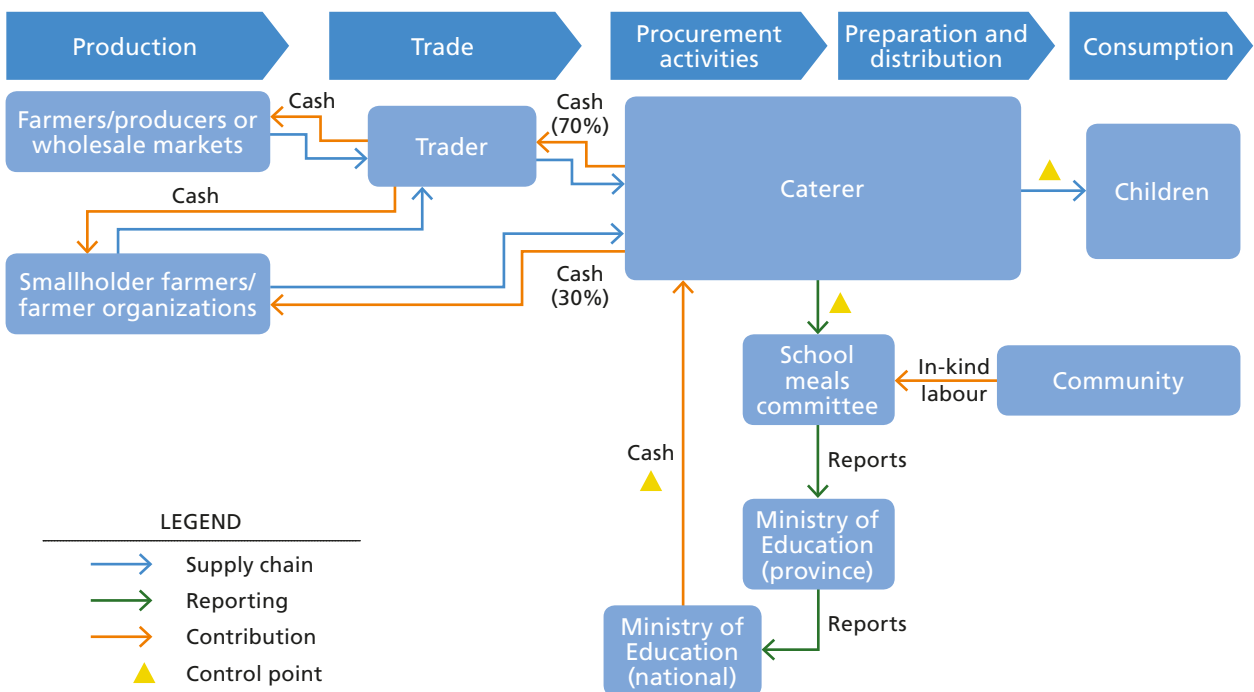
Production

Trade

Procurement activities

Preparation and distribution

Consumption

Farmers/producers or wholesale markets

Cash

Trader

Cash (70%)

Caterer

Children

Cash

Smallholder farmers/ farmer organizations

Cash (30%)

School meals committee

In-kind labour

Community

Cash

Reports

Ministry of Education (province)

Reports

Ministry of Education (national)

LEGEND

Supply chain

Reporting

Contribution

Control point